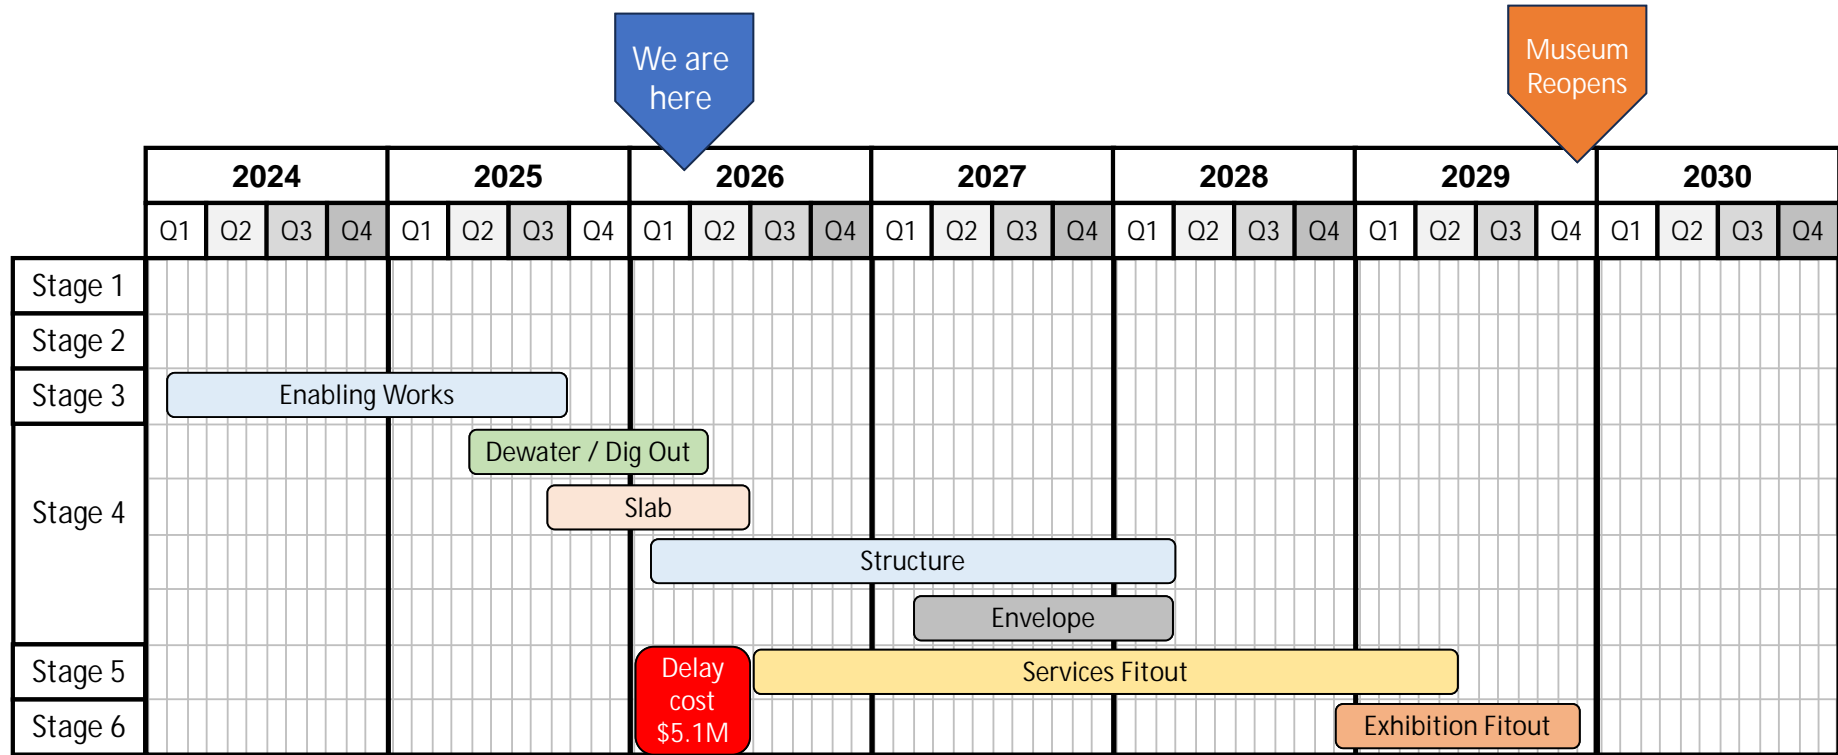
We are here

Museum Reopens

| | 2024 | | | | 2025 | | | | 2026 | | | | 2027 | | | | 2028 | | | | 2029 | | | | 2030 | | | |
|---|---|---|---|---|---|---|---|---|---|---|---|---|---|---|---|---|---|---|---|---|---|---|---|---|---|---|---|---|
| | Q1 | Q2 | Q3 | Q4 | Q1 | Q2 | Q3 | Q4 | Q1 | Q2 | Q3 | Q4 | Q1 | Q2 | Q3 | Q4 | Q1 | Q2 | Q3 | Q4 | Q1 | Q2 | Q3 | Q4 | Q1 | Q2 | Q3 | Q4 |

Stage 1
Stage 2
Stage 3
Enabling Works
Stage 4
Dewater / Dig Out
Slab
Structure
Envelope
Stage 5
Delay cost $5.1M
Services Fitout
Stage 6
Exhibition Fitout